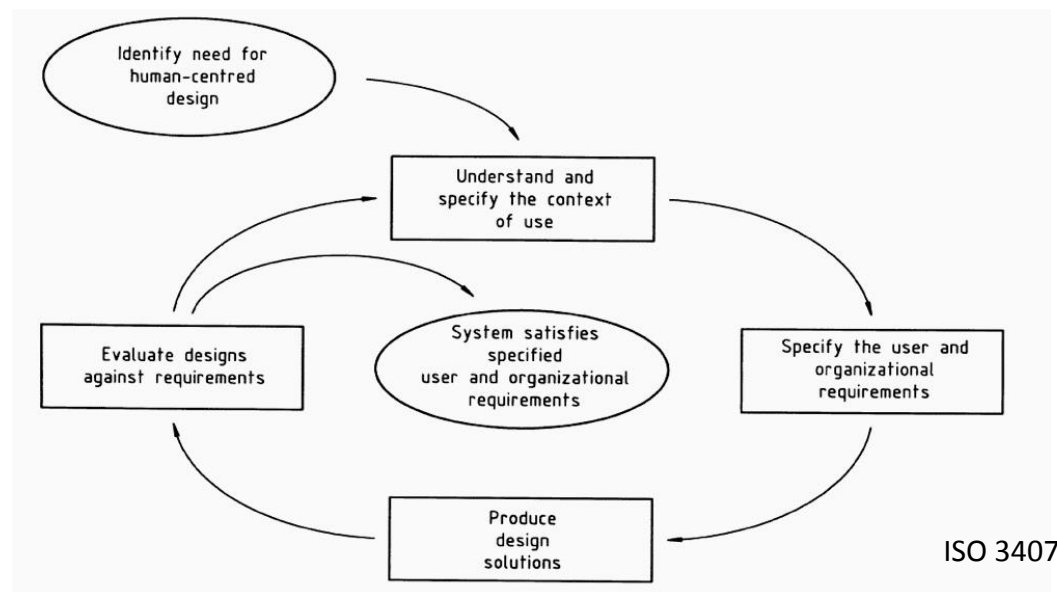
Identify need for human-centred design

Understand and specify the context of use

Evaluate designs against requirements

System satisfies specified user and organizational requirements

Specify the user and organizational requirements

Produce design solutions

ISO 3407